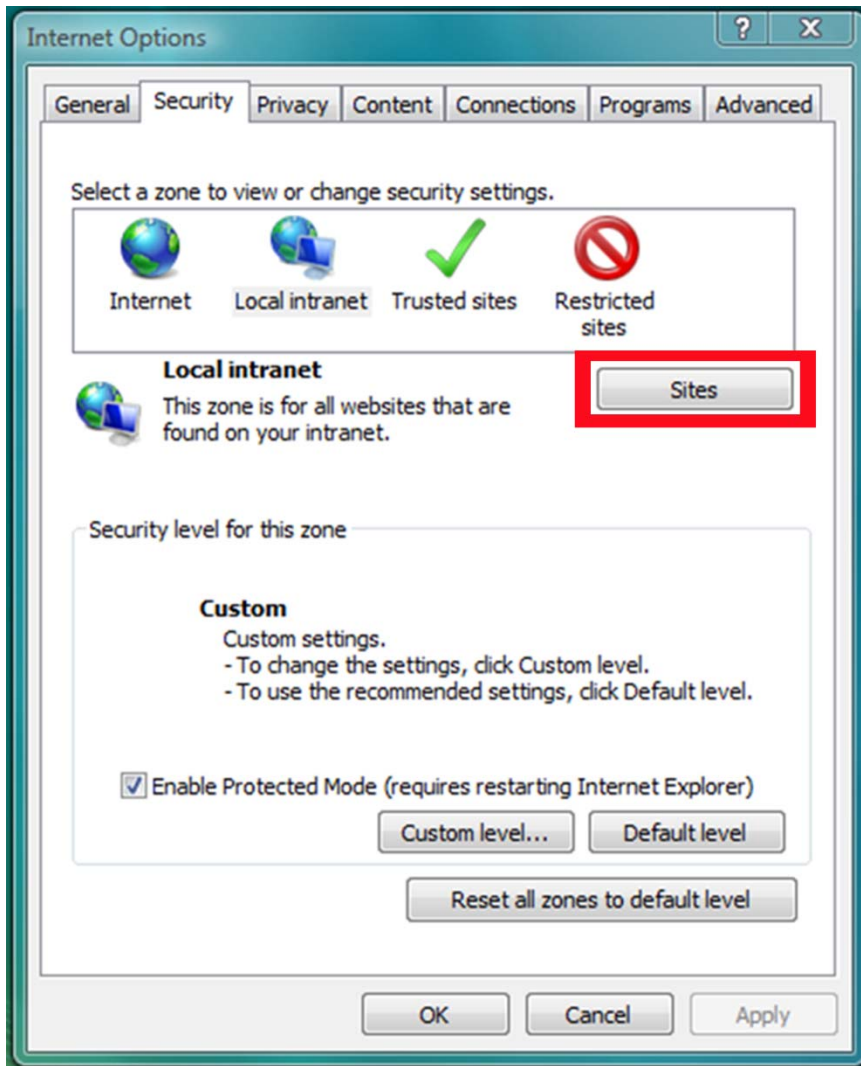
Internet Options

?

X

General

Security

Privacy

Content

Connections

Programs

Advanced

Select a zone to view or change security settings.

Internet

Local intranet

Trusted sites

Restricted sites

Local intranet

This zone is for all websites that are found on your intranet.

Sites

Security level for this zone

Custom

Custom settings.
- To change the settings, click Custom level.
- To use the recommended settings, click Default level.

Enable Protected Mode (requires restarting Internet Explorer)

Custom level...

Default level

Reset all zones to default level

OK

Cancel

Apply